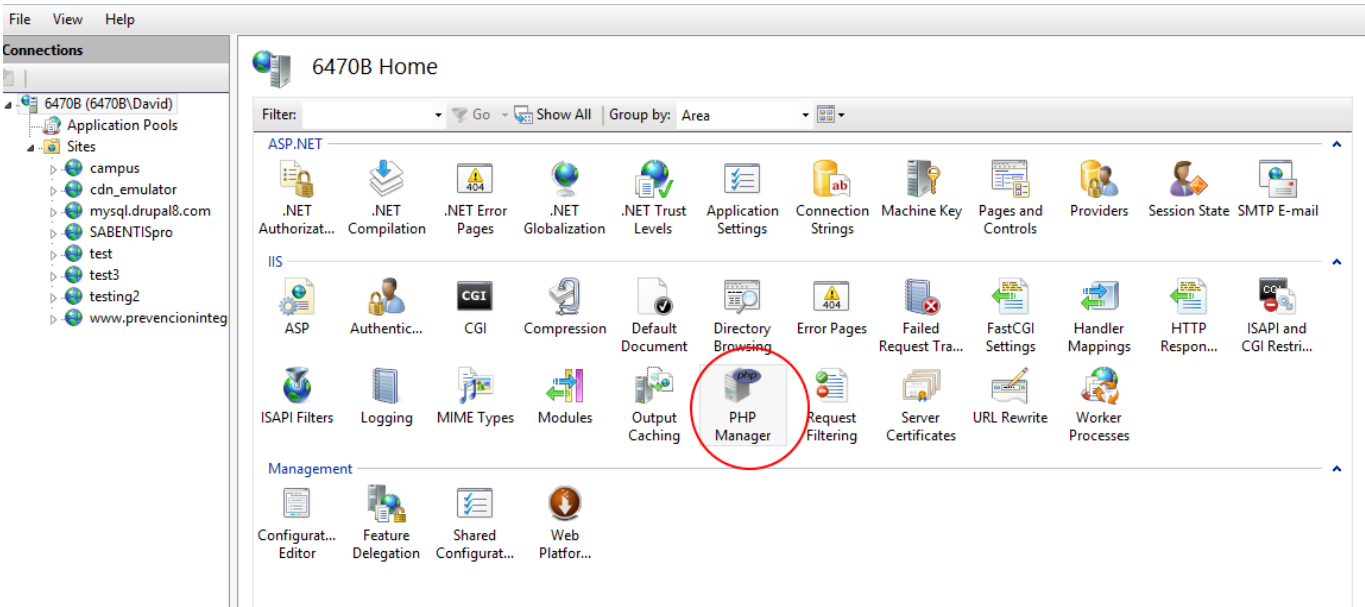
File View Help

Connections

6470B (6470B\David)
Application Pools
Sites
campus
cdn_emulator
mysql.drupal8.com
SABENTISpro
test
test3
testing2
www.prevencioninteg

6470B Home

Filter: Go Show All Group by: Area

ASP.NET

.NET Authorizat... .NET Compilation .NET Error Pages .NET Globalization .NET Trust Levels Application Settings Connection Strings Machine Key Pages and Controls Providers Session State SMTP E-mail

IIS

ASP Authentic... CGI Compression Default Document Directory Browsing Error Pages Failed Request Tra... FastCGI Settings Handler Mappings HTTP Respon... ISAPI and CGI Restri...

ISAPI Filters Logging MIME Types Modules Output Caching PHP Manager Request Filtering Server Certificates URL Rewrite Worker Processes

Management

Configurat... Editor Feature Delegation Shared Configurat... Web Platfor...